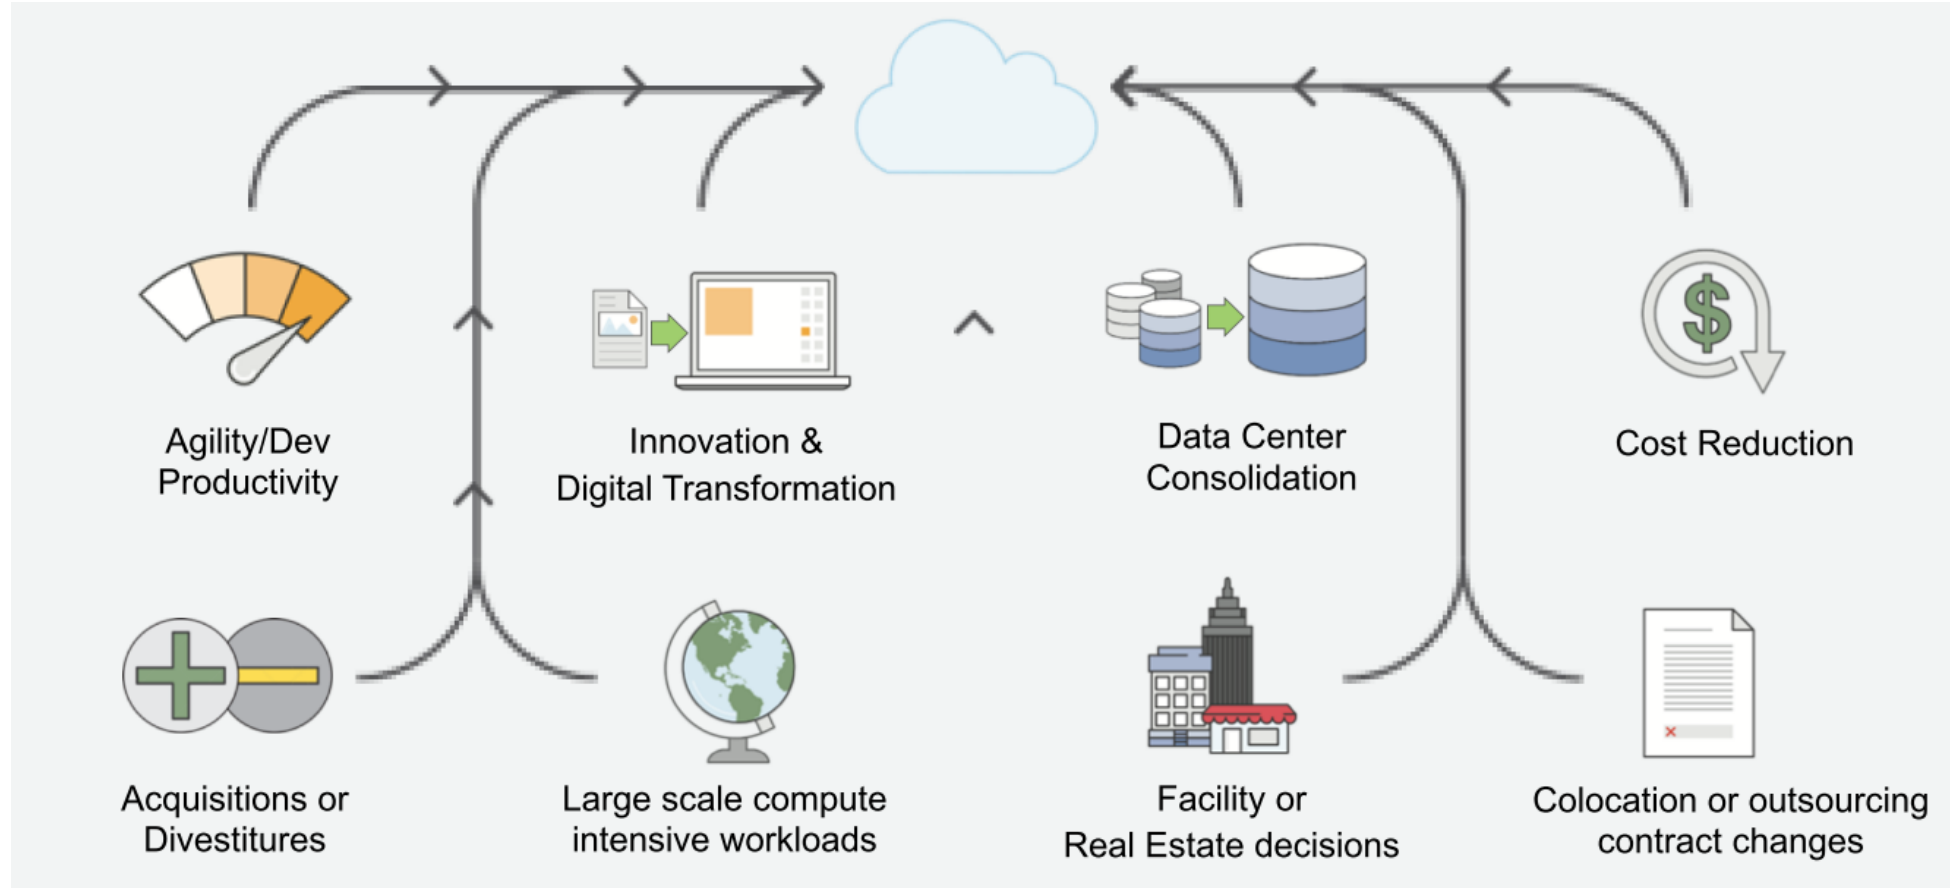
Agility/Dev Productivity

Innovation & Digital Transformation

Data Center Consolidation

Cost Reduction

Acquisitions or Divestitures

Large scale compute intensive workloads

Facility or Real Estate decisions

Colocation or outsourcing contract changes